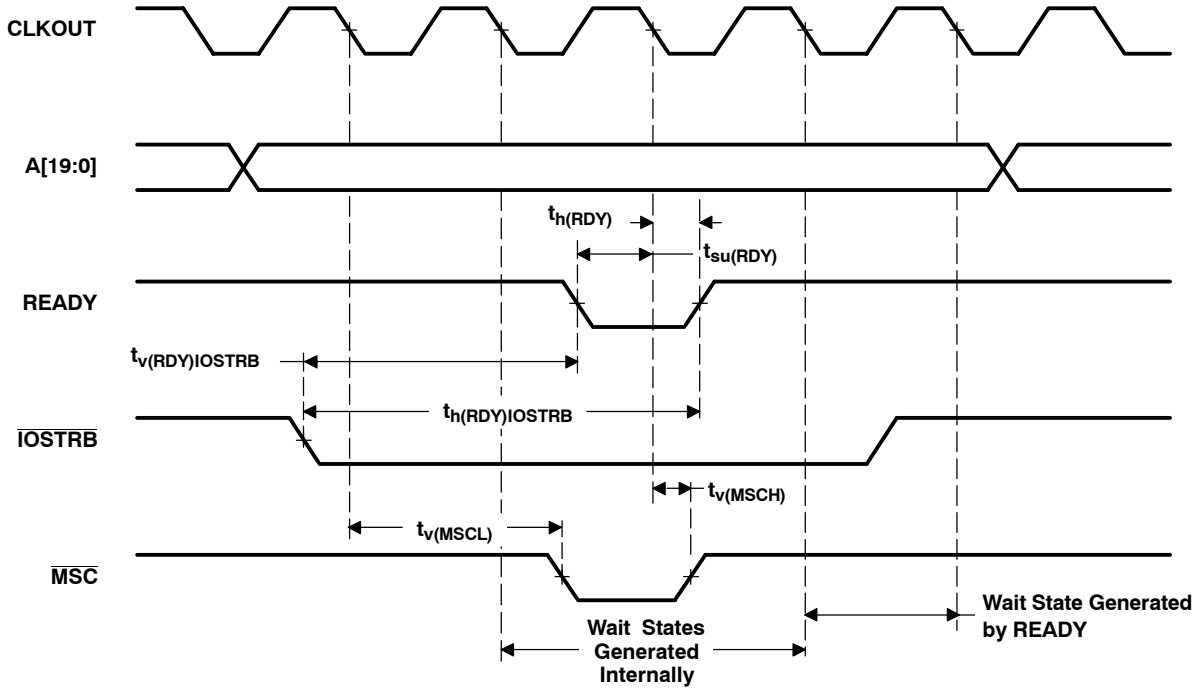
CLKOUT

A[19:0]

$t_{h(RDY)}$

$t_{su(RDY)}$

READY

$t_{v(RDY)IOSTRB}$

$t_{h(RDY)IOSTRB}$

$\overline{IOSTRB}$

$t_{v(MSCH)}$

$t_{v(MSCL)}$

$\overline{MSC}$

Wait States Generated Internally

Wait State Generated by READY